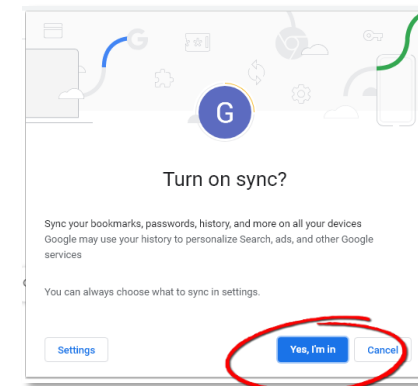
G

Turn on sync?

Sync your bookmarks, passwords, history, and more on all your devices
Google may use your history to personalize Search, ads, and other Google services

You can always choose what to sync in settings.

Settings

Yes, I'm in

Cancel